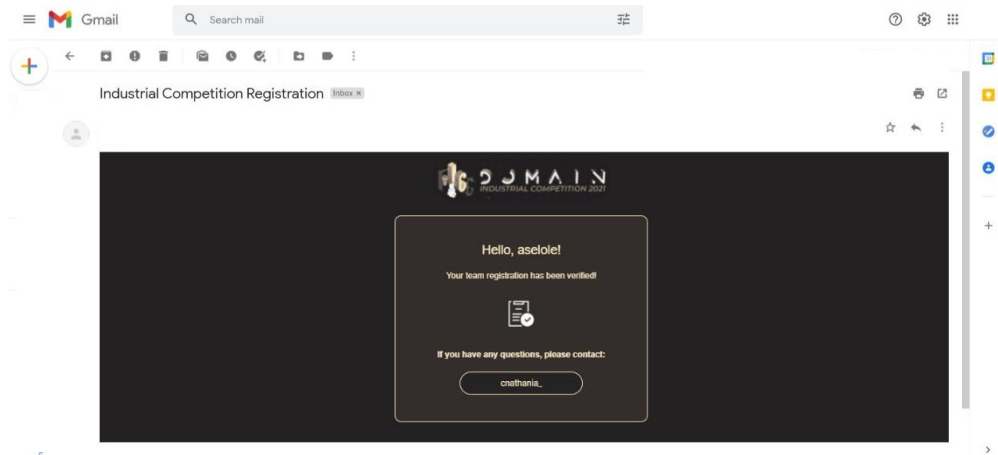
Gmail

Search mail

Industrial Competition Registration Inbox ×

DOMAIN
INDUSTRIAL COMPETITION 2021

Hello, aselole!

Your team registration has been verified!

If you have any questions, please contact:

cnathania_